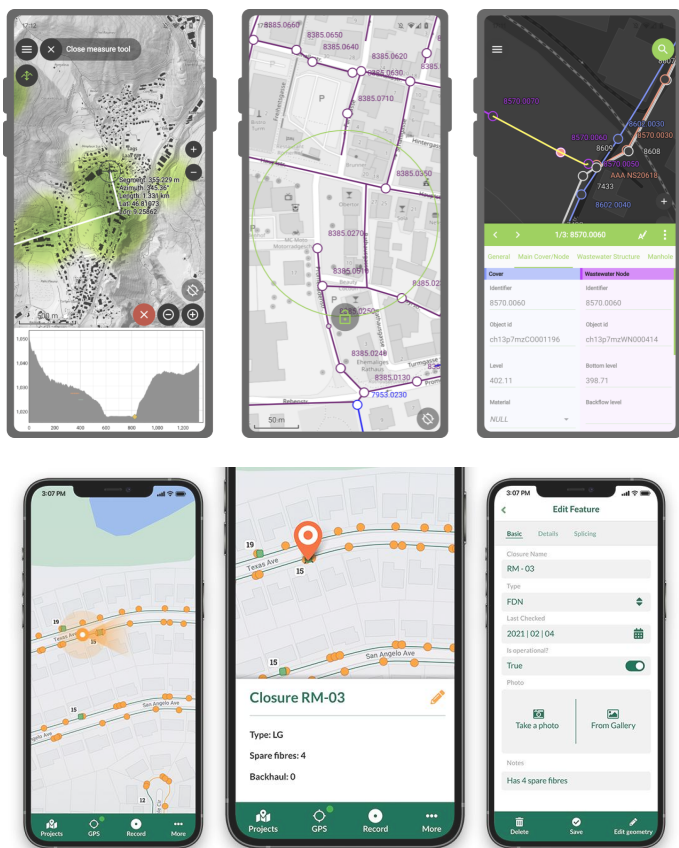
17:12

Close measure tool

Segment: 355.229 m
Azimuth: 345.36°
Length: 1.335 km
Lat: 46.81673
Lon: 9.25862

300 m

1,050
1,000
950
900

0 200 400 600 800 1,000 1,200

8385.0660
8385.0650
8385.0640
8385.0620
8385.0630
8385.0710
8385.0350
8385.0270
8385.0510
8385.0250
8385.0240
8385.0130
7953.0230
Friedhofstrasse
Hintergasse
Turmgasse
Rebenstr
Ehemaliges Rathaus
Beauty
50 m

8570.0070
8570.0060
8570.0030
8570.0050
8602.0030
8608
8609
AAA NS20618
7433
8602.0040

1/3: 8570.0060

General | Main Cover/Node | Wastewater Structure | Manhole

Cover
Identifier
8570.0060
Object id
ch13p7mzCO001196
Level
402.11
Material
NULL

Wastewater Node
Identifier
8570.0060
Object id
ch13p7mzWN000414
Bottom level
398.71
Backflow level

3:07 PM
19
15
Texas Ave
San Angelo Ave
12
Projects GPS Record More

19
Texas Ave
15
15
San Angelo Ave

Closure RM-03

Type: LG

Spare fibres: 4

Backhaul: 0

Projects GPS Record More

3:07 PM
Edit Feature
Basic Details Splicing
Closure Name
RM - 03
Type
FDN
Last Checked
2021 | 02 | 04
Is operational?
True
Photo
Take a photo
From Gallery
Notes
Has 4 spare fibres
Delete Save Edit geometry